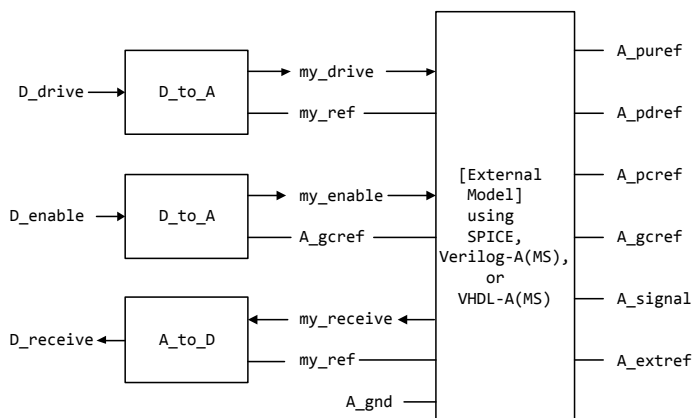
D_drive
D_to_A
my_drive
my_ref
D_enable
D_to_A
my_enable
A_gcref
D_receive
A_to_D
my_receive
my_ref
A_gnd
[External Model] using SPICE, Verilog-A(MS), or VHDL-A(MS)
A_puref
A_pdref
A_pcref
A_gcref
A_signal
A_extref